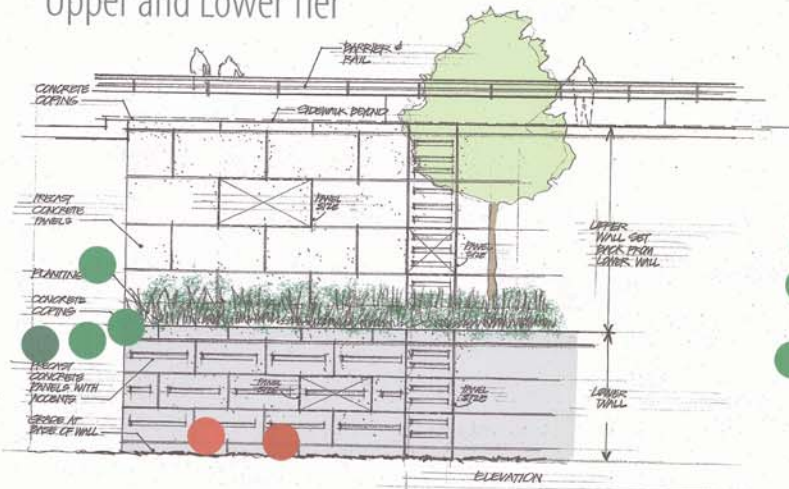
Upper and Lower Tier

BARRIER & RAIL

CONCRETE COPING

SIDEWALK BEYOND

PRECAST CONCRETE PANELS

PANEL SIZE

PANEL SIZE

UPPER WALL SET BACK FROM LOWER WALL

PLANTING

CONCRETE COPING

PRECAST CONCRETE PANELS WITH ACCENTS

PANEL SIZE

PANEL SIZE

GRADE AT BASE OF WALL

LOWER WALL

ELEVATION